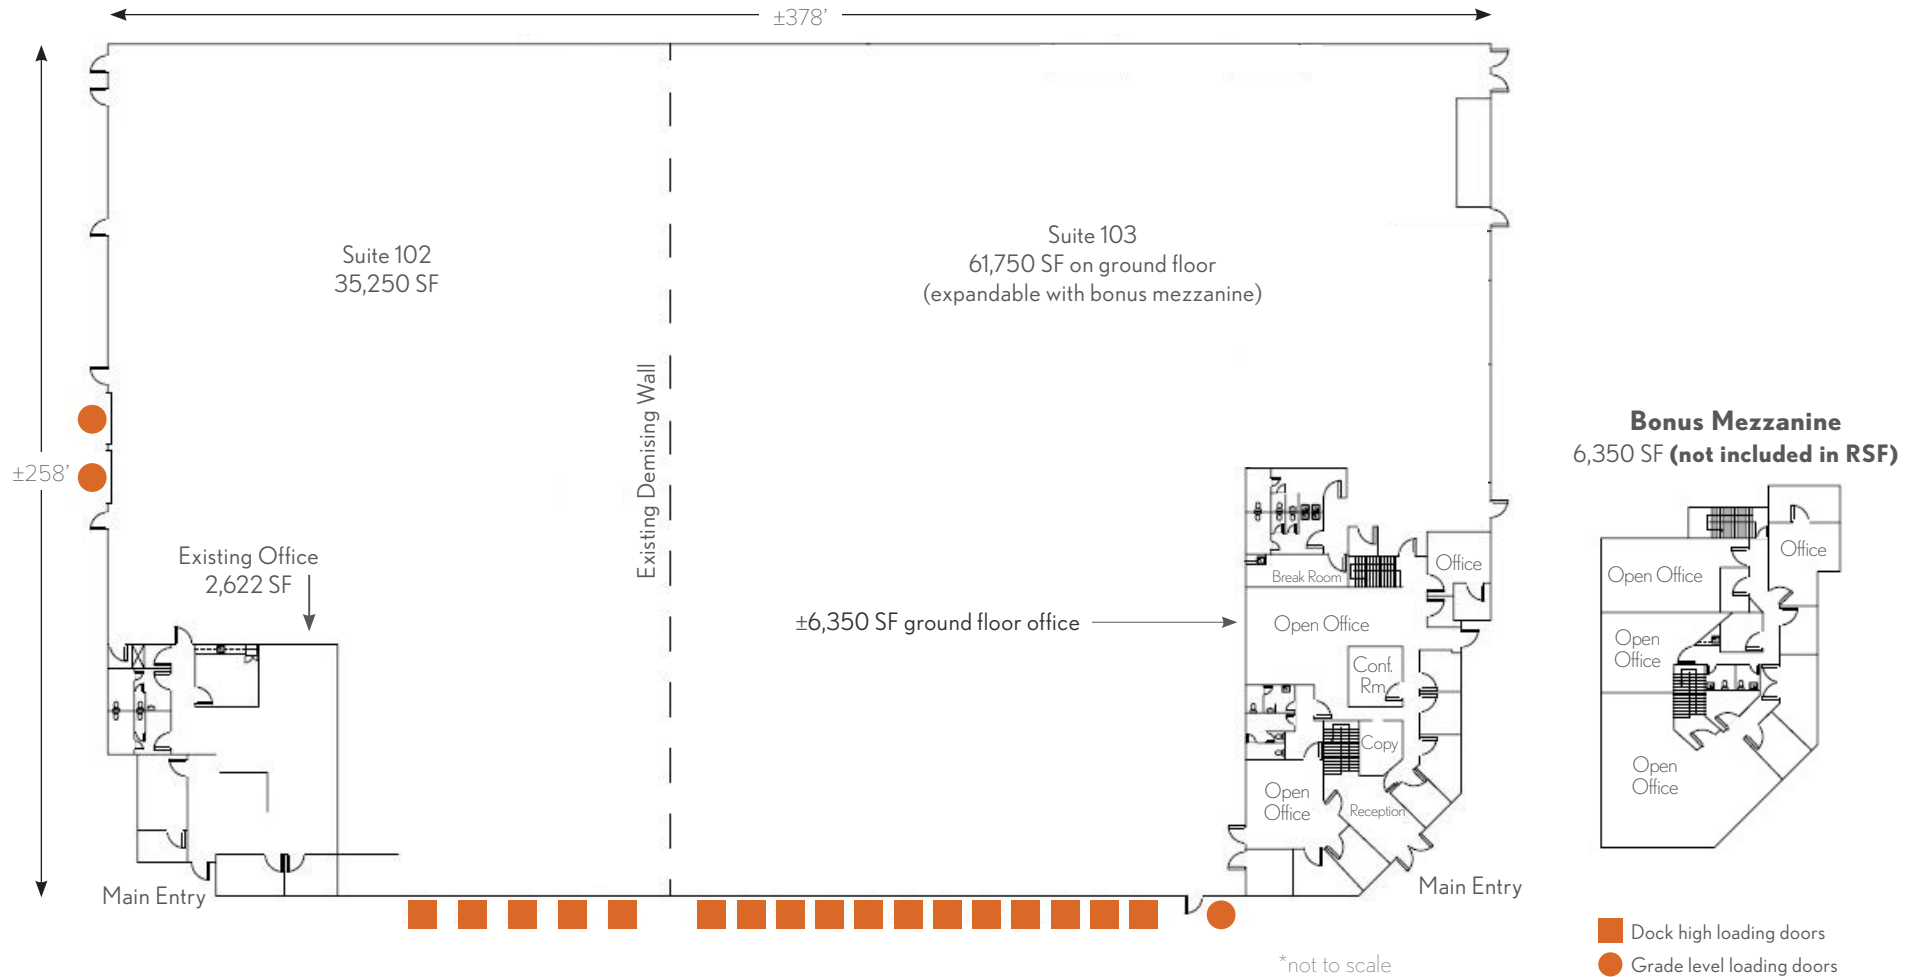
±378'

±258'

Suite 102
35,250 SF

Existing Demising Wall

Suite 103
61,750 SF on ground floor
(expandable with bonus mezzanine)

Existing Office
2,622 SF

±6,350 SF ground floor office

Break Room

Office

Open Office

Conf. Rm

Copy

Open Office

Reception

Main Entry

Main Entry

Bonus Mezzanine
6,350 SF **(not included in RSF)**

Office

Open Office

Open Office

Open Office

*not to scale

Dock high loading doors

Grade level loading doors